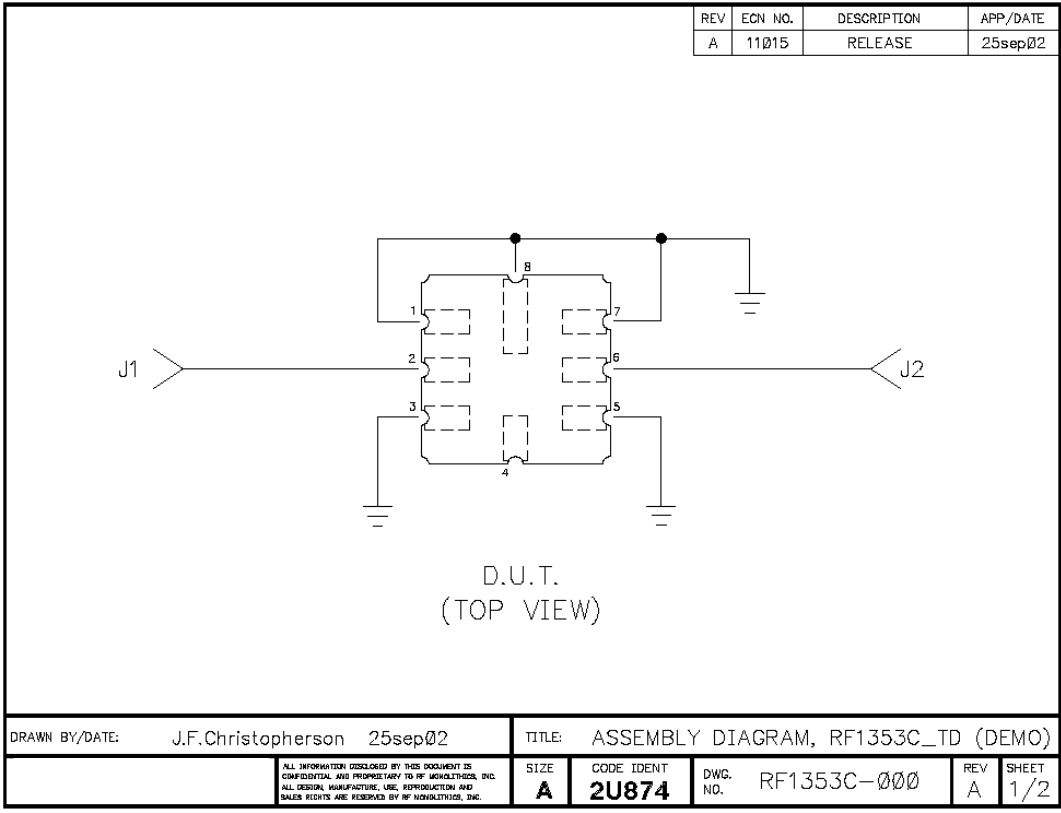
| REV | ECN NO. | DESCRIPTION | APP/DATE |
|---|---|---|---|
| A | 11Ø15 | RELEASE | 25sepØ2 |

8
1
7
J1
2
6
J2
3
5
4

D.U.T.
(TOP VIEW)

DRAWN BY/DATE: J.F.Christopherson 25sepØ2

TITLE: ASSEMBLY DIAGRAM, RF1353C_TD (DEMO)

ALL INFORMATION DISCLOSED BY THIS DOCUMENT IS CONFIDENTIAL AND PROPRIETARY TO RF MONOLITHICS, INC. ALL DESIGN, MANUFACTURE, USE, REPRODUCTION AND SALES RIGHTS ARE RESERVED BY RF MONOLITHICS, INC.

SIZE A
CODE IDENT 2U874
DWG. NO. RF1353C-ØØØ
REV A
SHEET 1/2